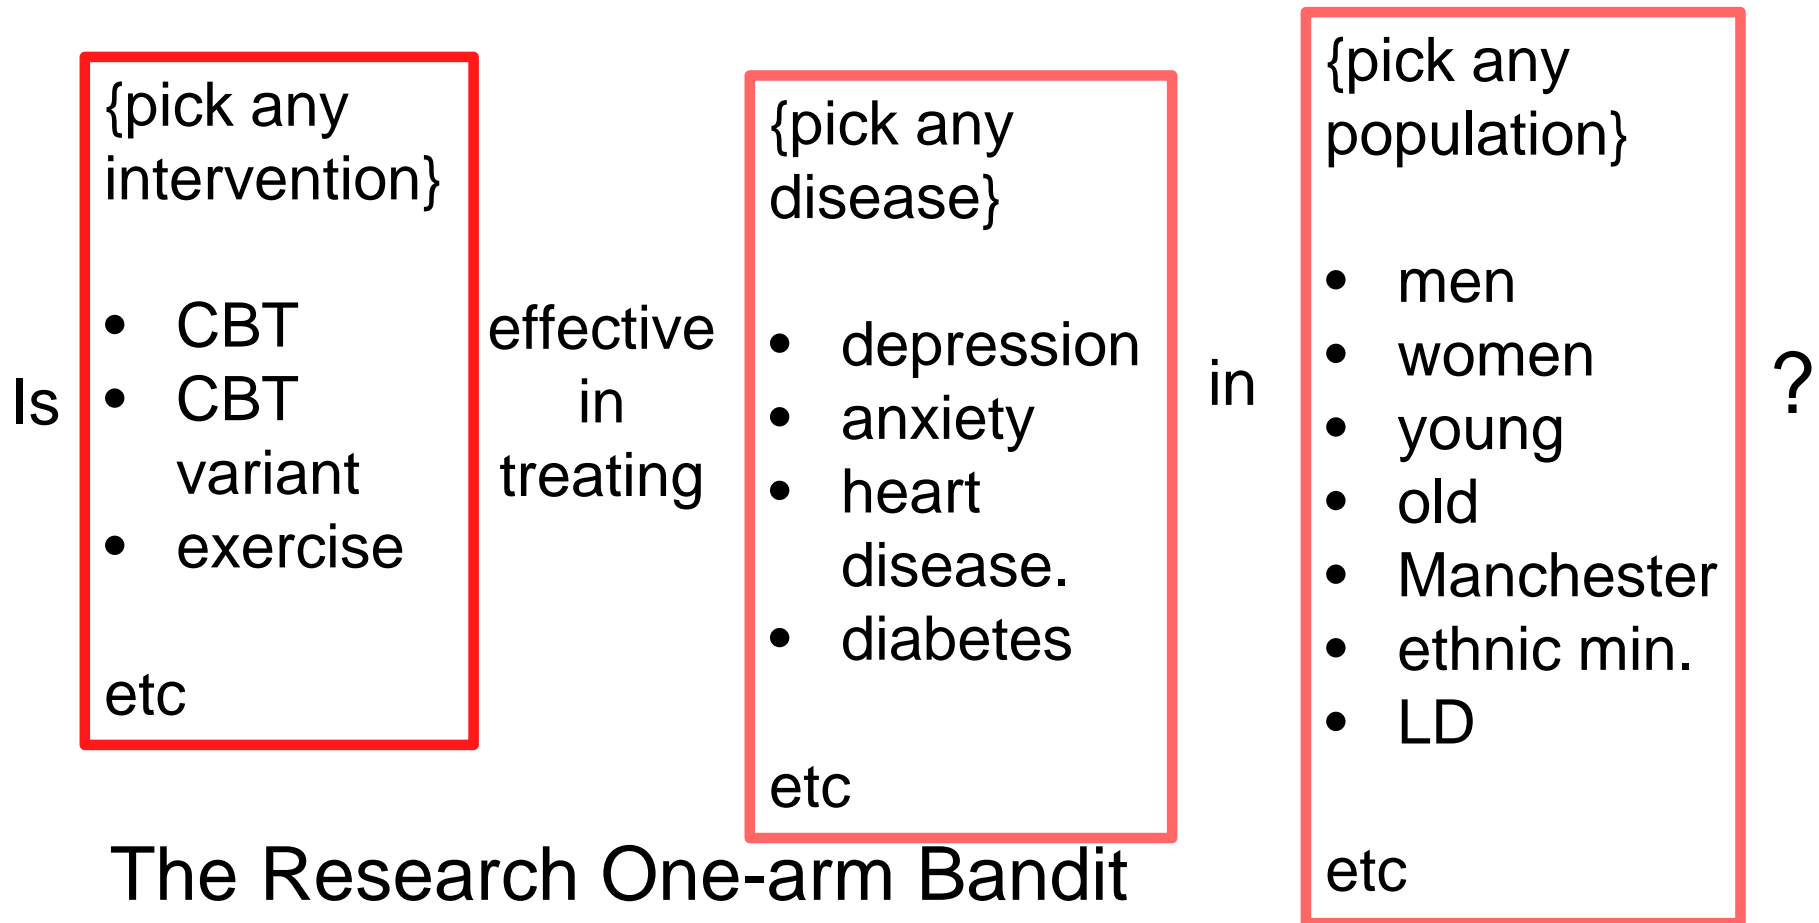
Is

{pick any intervention}

- CBT
- CBT variant
- exercise

etc

effective in treating

{pick any disease}

- depression
- anxiety
- heart disease.
- diabetes

etc

in

{pick any population}

- men
- women
- young
- old
- Manchester
- ethnic min.
- LD

etc

?

The Research One-arm Bandit